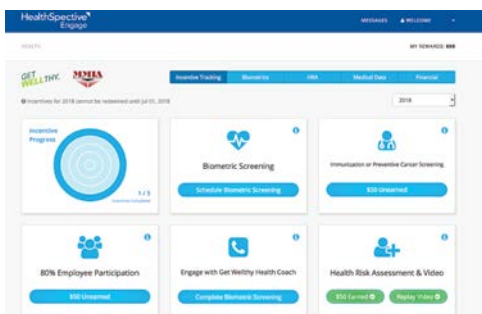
HealthSpective Engage

MESSAGES WELCOME

HEALTH

MY REWARDS: $$$

GET WELLTHY. MMHA

Incentive Tracking | Biometrics | HRA | Medical Data | Financial

Incentives for 2018 cannot be redeemed until Jul 01, 2018

2018

Incentive Progress

1 / 3
Incentives Completed

Biometric Screening

Schedule Biometric Screening

Immunization or Preventive Cancer Screening

$50 Unearned

80% Employee Participation

$50 Unearned

Engage with Get Wellthy Health Coach

Complete Biometric Screening

Health Risk Assessment & Video

$50 Earned

Replay Video